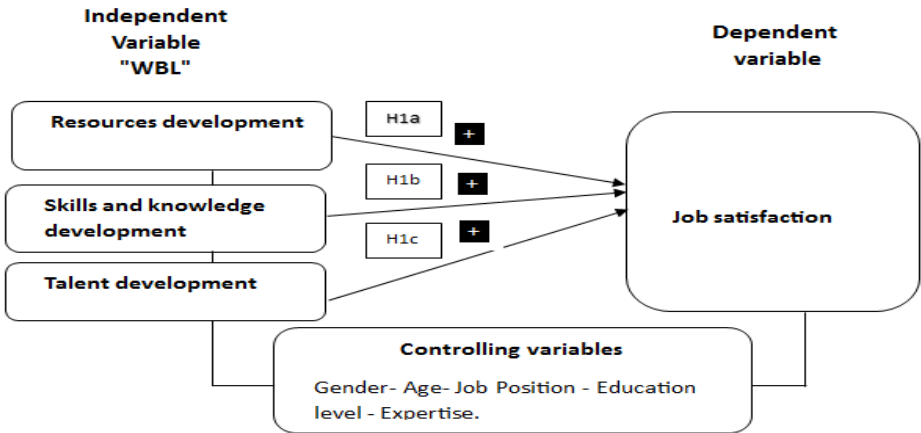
Independent Variable "WBL"

Dependent variable

Resources development

Skills and knowledge development

Talent development

H1a
+

H1b
+

H1c
+

Job satisfaction

Controlling variables

Gender- Age- Job Position - Education level - Expertise.